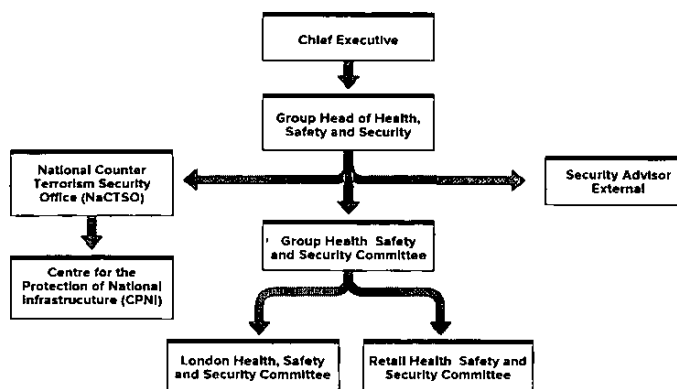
Chief Executive

Group Head of Health, Safety and Security

National Counter Terrorism Security Office (NaCTSO)

Security Advisor External

Group Health Safety and Security Committee

Centre for the Protection of National Infrastructure (CPNI)

London Health, Safety and Security Committee

Retail Health Safety and Security Committee